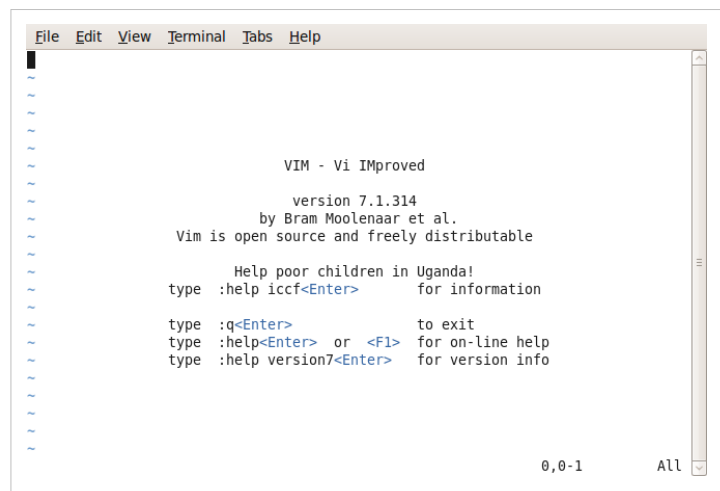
File Edit View Terminal Tabs Help

~
~
~
~
~
~ VIM - Vi IMproved
~
~ version 7.1.314
~ by Bram Moolenaar et al.
~ Vim is open source and freely distributable
~
~ Help poor children in Uganda!
~ type :help iccf<Enter> for information
~
~ type :q<Enter> to exit
~ type :help<Enter> or <F1> for on-line help
~ type :help version7<Enter> for version info
~
~
~
~
~

0,0-1 All